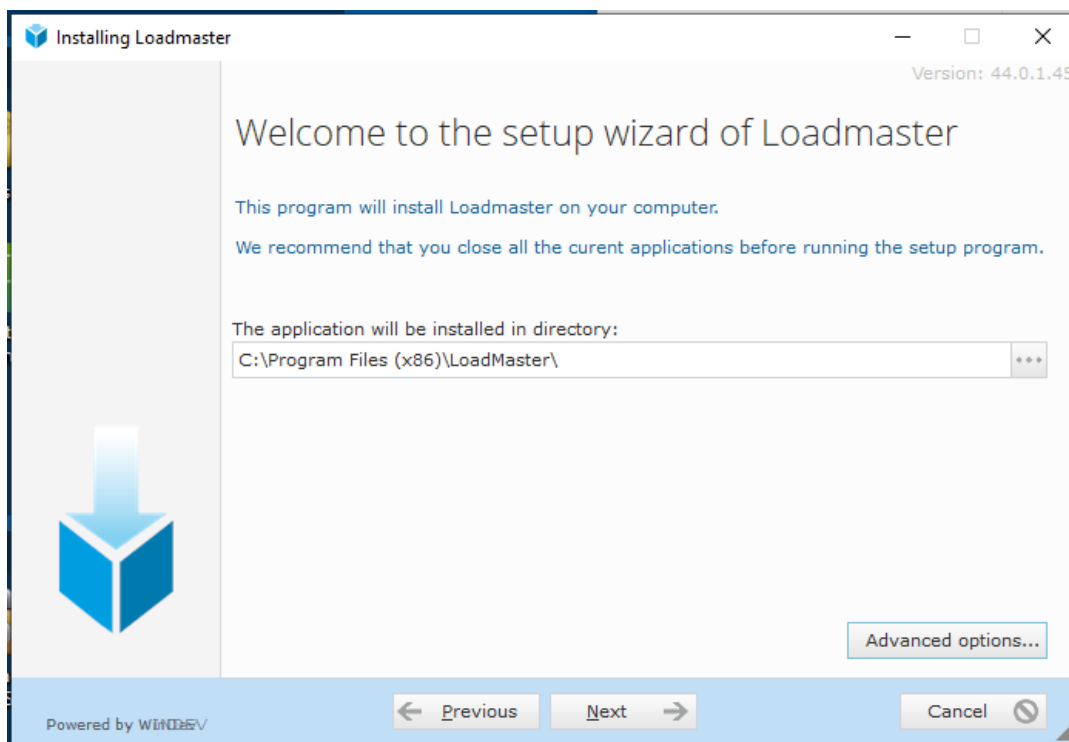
Installing Loadmaster

Version: 44.0.1.45

Welcome to the setup wizard of Loadmaster

This program will install Loadmaster on your computer.

We recommend that you close all the curent applications before running the setup program.

The application will be installed in directory:

C:\Program Files (x86)\LoadMaster\

...

Advanced options...

Powered by WINDEV

Previous

Next

Cancel